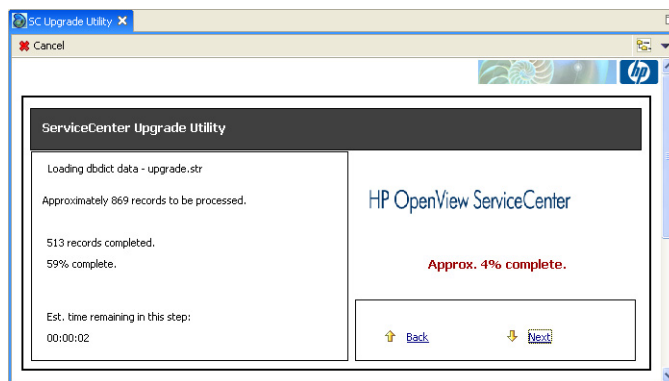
SC Upgrade Utility

Cancel

hp

ServiceCenter Upgrade Utility

Loading dbdict data - upgrade.str

Approximately 869 records to be processed.

513 records completed.

59% complete.

Est. time remaining in this step:

00:00:02

HP OpenView ServiceCenter

Approx. 4% complete.

Back

Next